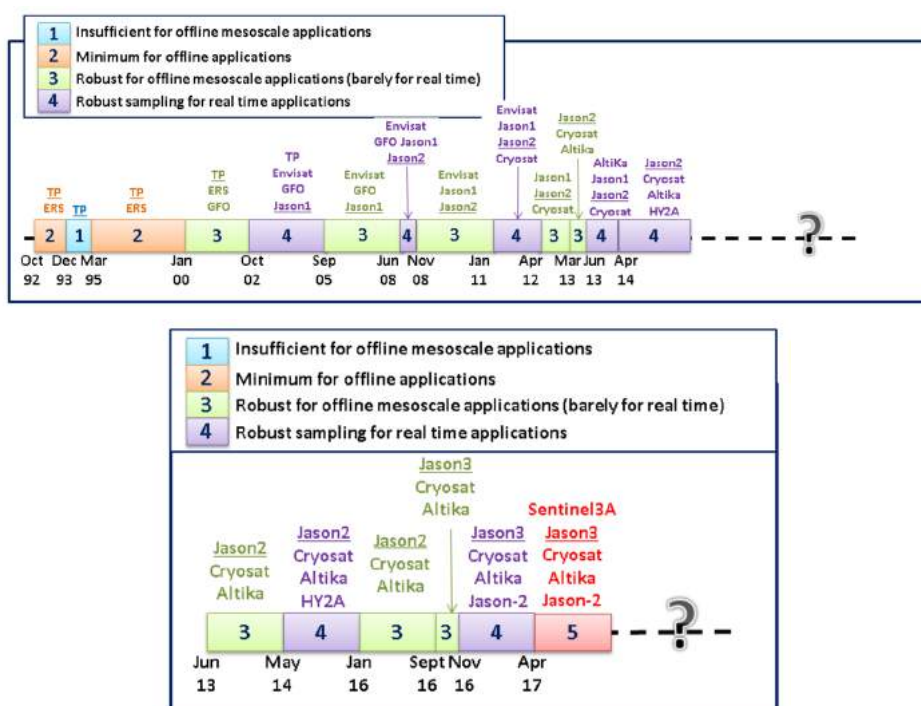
1 Insufficient for offline mesoscale applications
2 Minimum for offline applications
3 Robust for offline mesoscale applications (barely for real time)
4 Robust sampling for real time applications

TP ERS
TP
TP ERS
TP ERS GFO
TP Envisat GFO Jason1
Envisat GFO Jason1
Envisat GFO Jason1 Jason2
Envisat Jason1 Jason2
Envisat Jason1 Jason2 Cryosat
Jason1 Jason2 Cryosat
Jason2 Cryosat Altika
AltiKa Jason1 Jason2 Cryosat
Jason2 Cryosat Altika HY2A

2 1 2 3 4 3 4 3 4 3 3 4 4 ?

Oct 92 Dec 93 Mar 95 Jan 00 Oct 02 Sep 05 Jun 08 Nov 08 Jan 11 Apr 12 Mar 13 Jun 13 Apr 14

1 Insufficient for offline mesoscale applications
2 Minimum for offline applications
3 Robust for offline mesoscale applications (barely for real time)
4 Robust sampling for real time applications

Jason2 Cryosat Altika
Jason2 Cryosat Altika HY2A
Jason2 Cryosat Altika
Jason3 Cryosat Altika
Jason3 Cryosat Altika Jason-2
Sentinel3A Jason3 Cryosat Altika Jason-2

3 4 3 3 4 5 ?

Jun 13 May 14 Jan 16 Sept 16 Nov 16 Apr 17